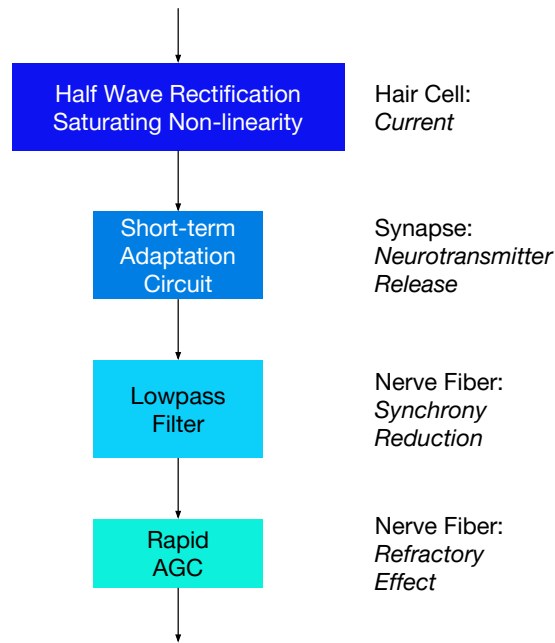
Half Wave Rectification
Saturating Non-linearity

Hair Cell:
Current

Short-term
Adaptation
Circuit

Synapse:
Neurotransmitter
Release

Lowpass
Filter

Nerve Fiber:
Synchrony
Reduction

Rapid
AGC

Nerve Fiber:
Refractory
Effect